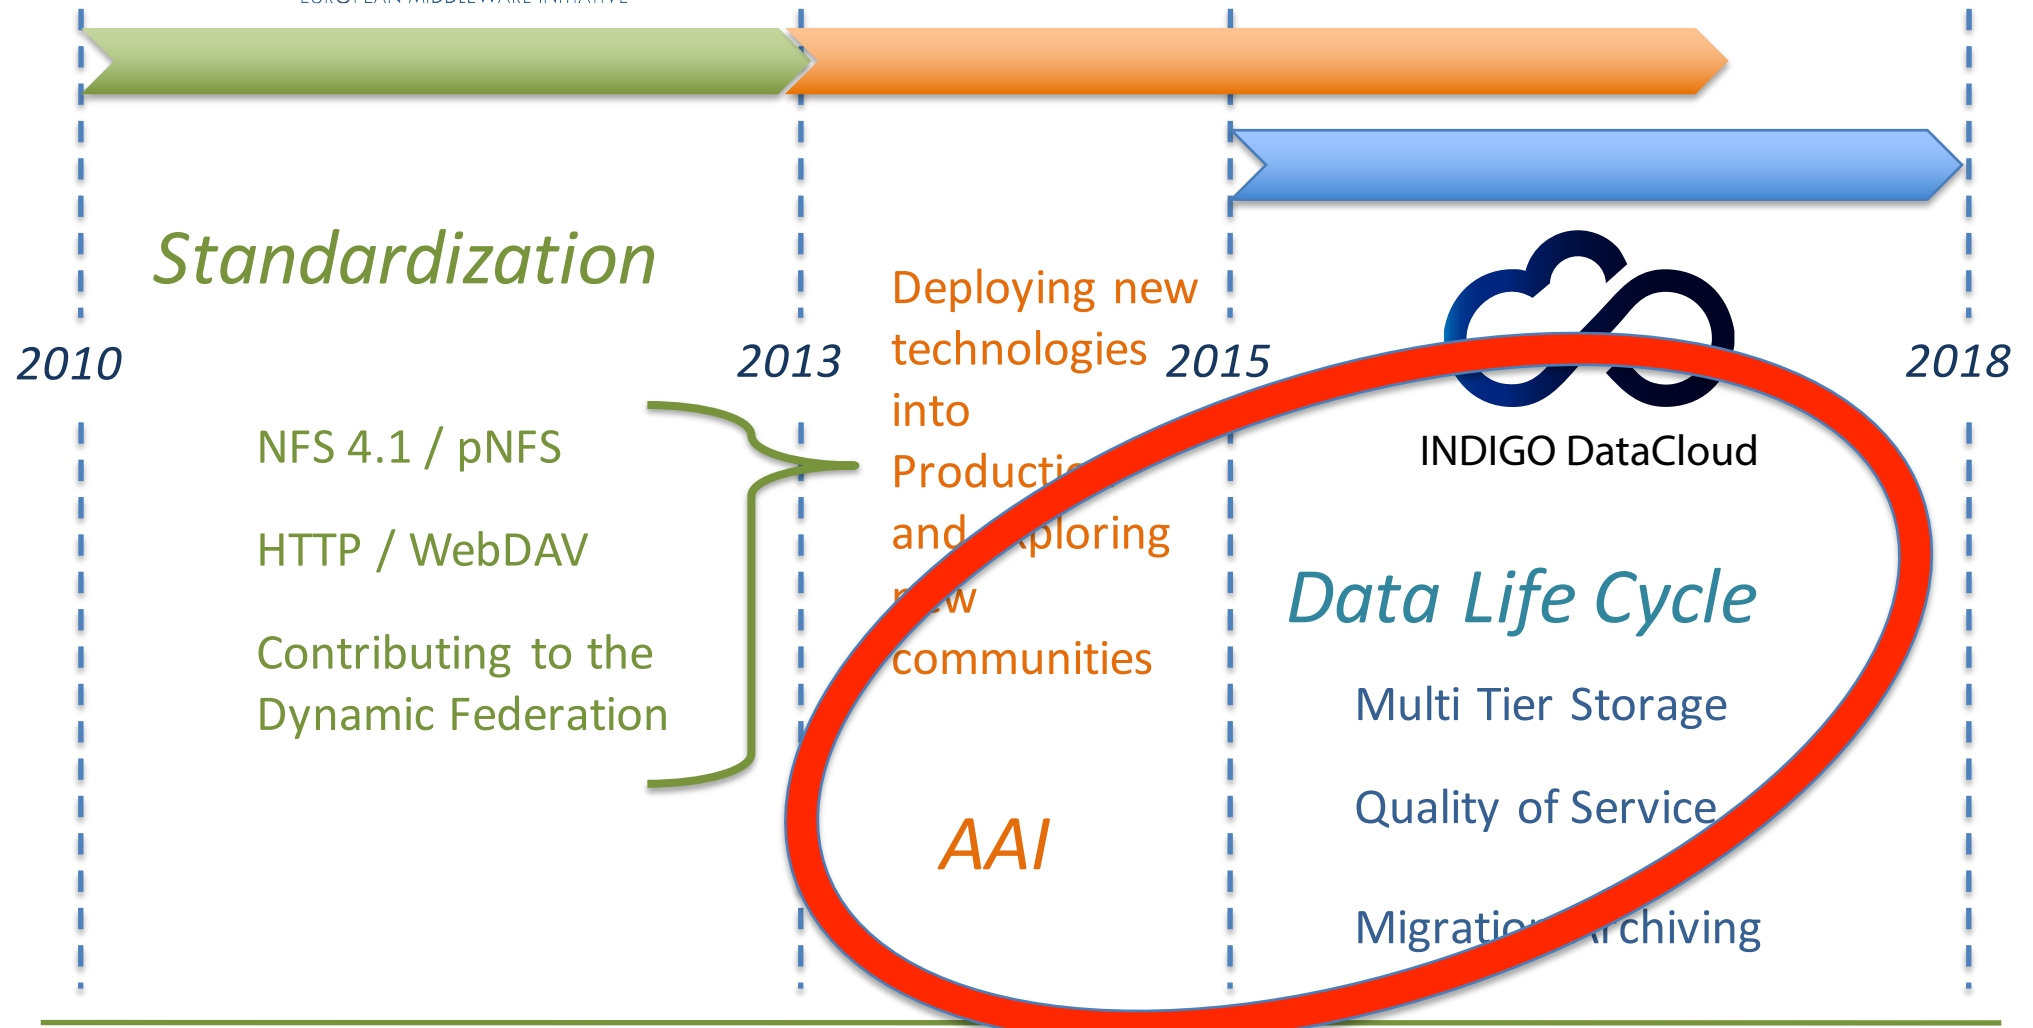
Standardization

2010

2013

2015

2018

NFS 4.1 / pNFS

HTTP / WebDAV

Contributing to the Dynamic Federation

Deploying new technologies into Producti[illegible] and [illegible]ploring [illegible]w communities

AAI

INDIGO DataCloud

Data Life Cycle

Multi Tier Storage

Quality of Service

Migratio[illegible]rchiving